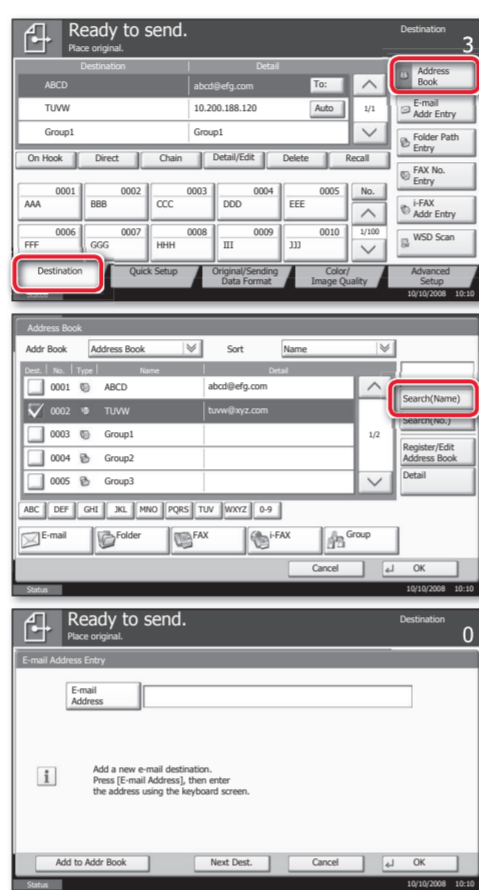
Ready to send.
Place original.

Destination
3

| Destination | Detail |
|---|---|
| ABCD | abcd@efg.com |
| TUVW | 10.200.188.120 |
| Group1 | Group1 |

To:
Auto
1/1

Address Book
E-mail Addr Entry
Folder Path Entry
FAX No. Entry
i-FAX Addr Entry
WSD Scan

On Hook
Direct
Chain
Detail/Edit
Delete
Recall

0001 AAA
0002 BBB
0003 CCC
0004 DDD
0005 EEE
No.
0006 FFF
0007 GGG
0008 HHH
0009 III
0010 JJJ
1/100

Destination
Quick Setup
Original/Sending Data Format
Color/ Image Quality
Advanced Setup
Status
10/10/2008 10:10

Address Book
Addr Book
Address Book
Sort
Name

| Dest. | No. | Type | Name | Detail |
|---|---|---|---|---|
| | 0001 | | ABCD | abcd@efg.com |
| | 0002 | | TUVW | tuvw@xyz.com |
| | 0003 | | Group1 | |
| | 0004 | | Group2 | |
| | 0005 | | Group3 | |

1/2
Search(Name)
Search(No.)
Register/Edit Address Book
Detail

ABC
DEF
GHI
JKL
MNO
PQRS
TUV
WXYZ
0-9

E-mail
Folder
FAX
i-FAX
Group
Cancel
OK
Status
10/10/2008 10:10

Ready to send.
Place original.

Destination
0

E-mail Address Entry

E-mail Address

Add a new e-mail destination.
Press [E-mail Address], then enter the address using the keyboard screen.

Add to Addr Book
Next Dest.
Cancel
OK
Status
10/10/2008 10:10